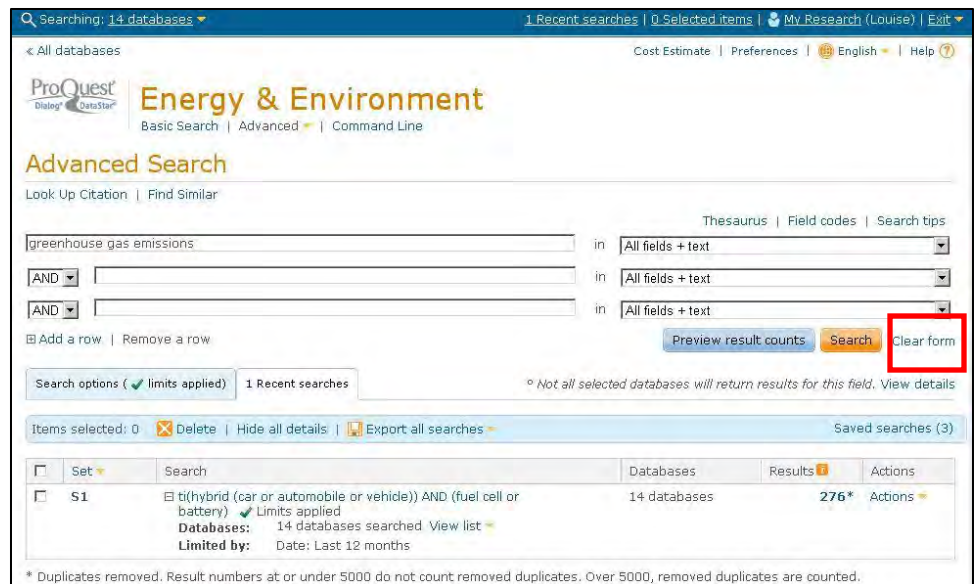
Searching: 14 databases | 1 Recent searches | 0 Selected items | My Research (Louise) | Exit

« All databases

Cost Estimate | Preferences | English | Help

ProQuest Dialog DataStar

Energy & Environment

Basic Search | Advanced | Command Line

Advanced Search

Look Up Citation | Find Similar

Thesaurus | Field codes | Search tips

greenhouse gas emissions in All fields + text

AND in All fields + text

AND in All fields + text

⊞ Add a row | Remove a row

Preview result counts | Search | Clear form

Search options ( ✓ limits applied) | 1 Recent searches

° Not all selected databases will return results for this field. View details

Items selected: 0 | Delete | Hide all details | Export all searches

Saved searches (3)

| | Set | Search | Databases | Results | Actions |
|---|---|---|---|---|---|
| ☐ | S1 | ⊟ ti(hybrid (car or automobile or vehicle)) AND (fuel cell or battery) ✓ Limits applied<br>Databases: 14 databases searched View list<br>Limited by: Date: Last 12 months | 14 databases | 276* | Actions |

* Duplicates removed. Result numbers at or under 5000 do not count removed duplicates. Over 5000, removed duplicates are counted.